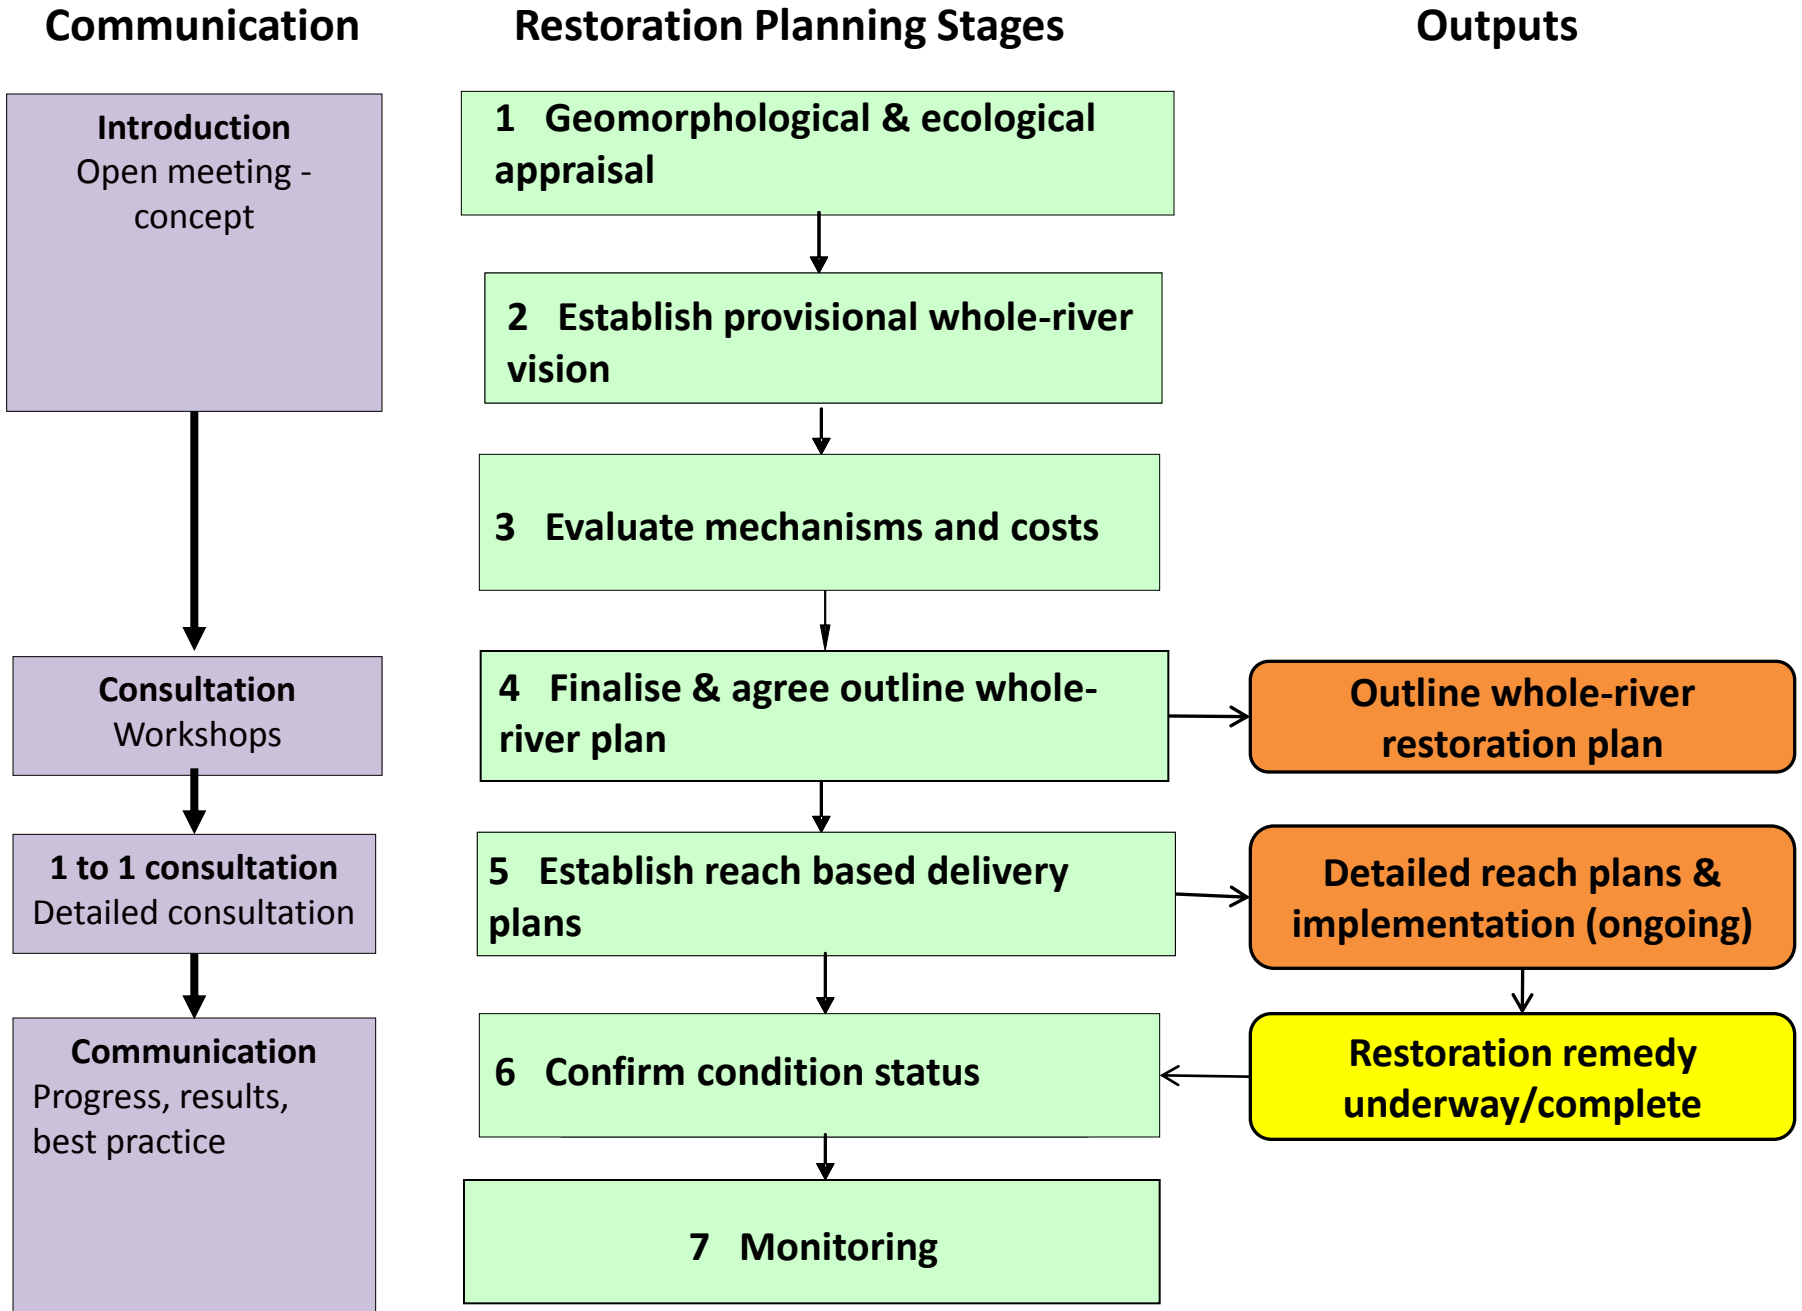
Communication

Restoration Planning Stages

Outputs

Introduction
Open meeting - concept

1 Geomorphological & ecological appraisal

2 Establish provisional whole-river vision

3 Evaluate mechanisms and costs

Consultation
Workshops

4 Finalise & agree outline whole-river plan

Outline whole-river restoration plan

1 to 1 consultation
Detailed consultation

5 Establish reach based delivery plans

Detailed reach plans & implementation (ongoing)

Communication
Progress, results, best practice

6 Confirm condition status

Restoration remedy underway/complete

7 Monitoring